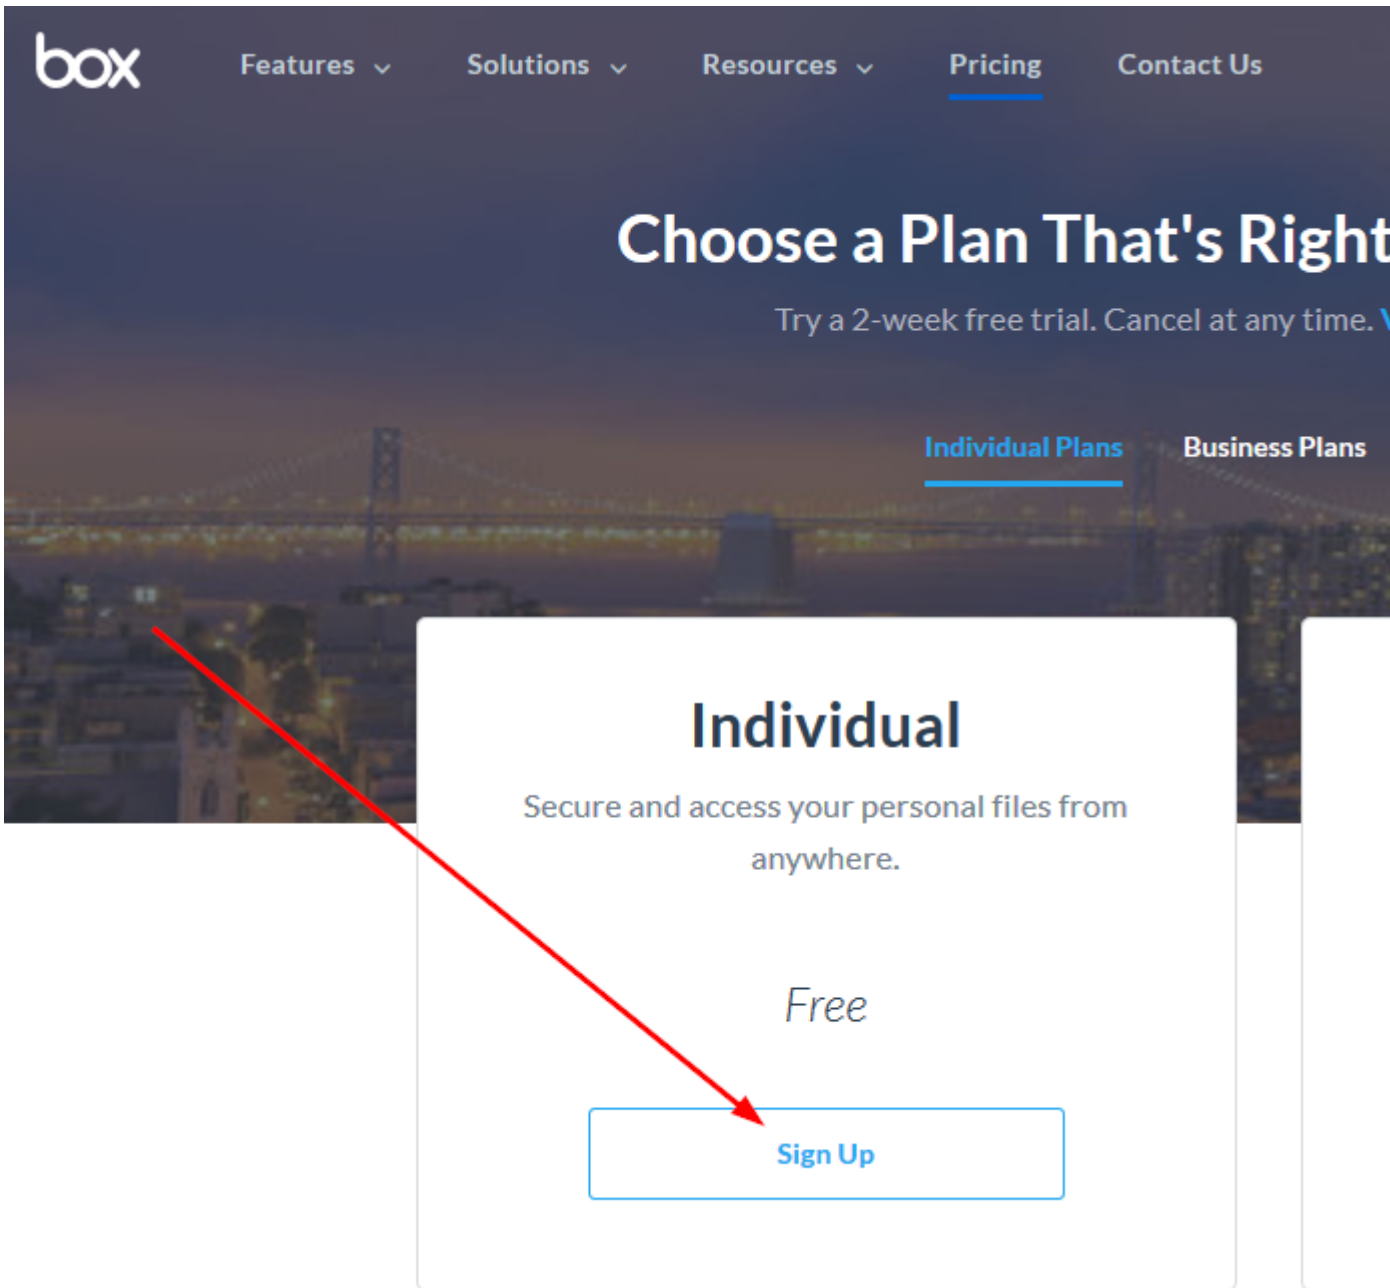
box

Features Solutions Resources Pricing Contact Us

Choose a Plan That's Right

Try a 2-week free trial. Cancel at any time. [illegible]

Individual Plans Business Plans

Individual

Secure and access your personal files from anywhere.

Free

Sign Up